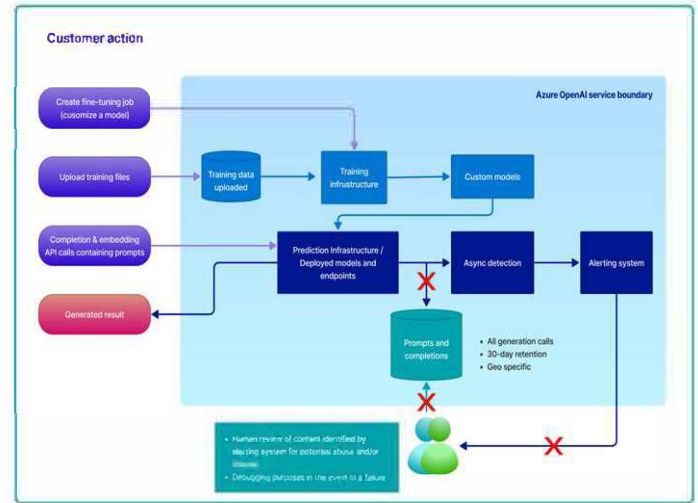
Customer action

Azure OpenAI service boundary

Create fine-tuning job (cusomize a model)

Upload training files

Training data uploaded

Training infrustructure

Custom models

Completion & embedding API calls containing prompts

Prediction Infrastructure / Deployed models and endpoints

Async detection

Alerting system

Generated result

Prompts and completions

- All generation calls
- 30-day retention
- Geo specific

- Human review of content identified by alerting system for potential abuse and/or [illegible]
- Debugging purposes in the event of a failure